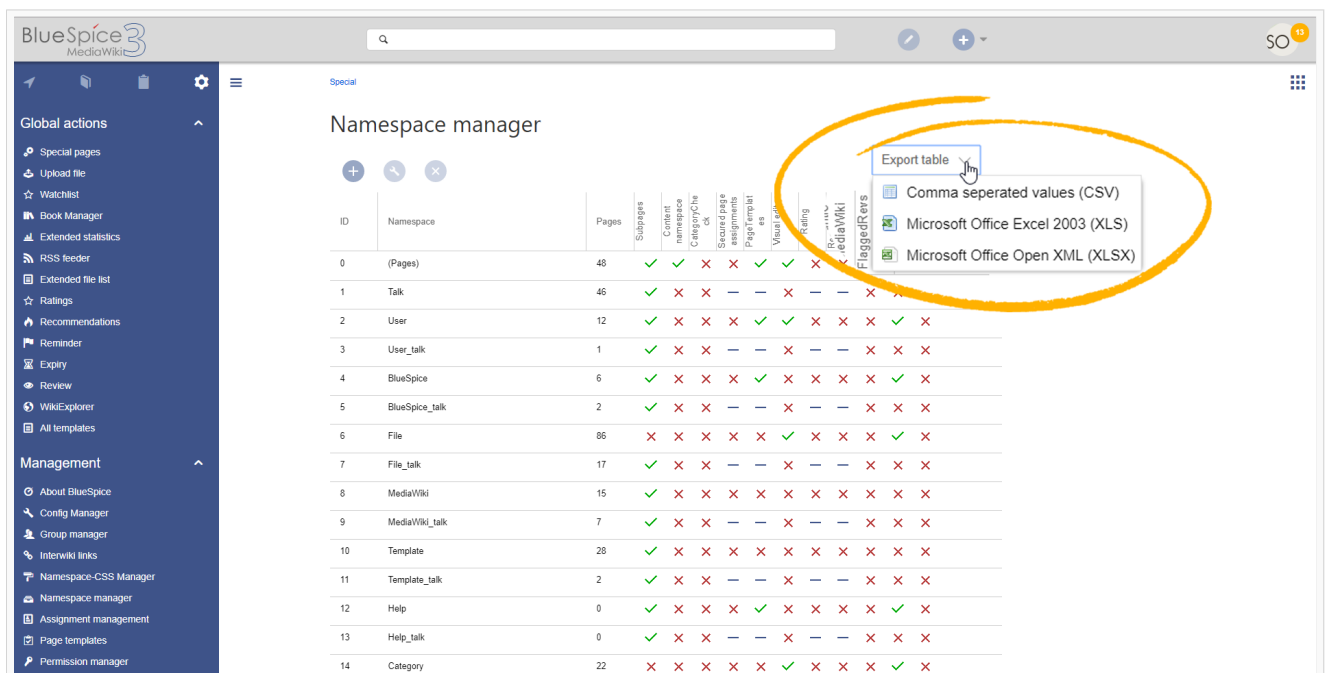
BlueSpice MediaWiki 3

SO 13

Global actions

Special pages
Upload file
Watchlist
Book Manager
Extended statistics
RSS feeder
Extended file list
Ratings
Recommendations
Reminder
Expiry
Review
WikiExplorer
All templates

Management

About BlueSpice
Config Manager
Group manager
Interwiki links
Namespace-CSS Manager
Namespace manager
Assignment management
Page templates
Permission manager

Special

Namespace manager

Export table

Comma seperated values (CSV)
Microsoft Office Excel 2003 (XLS)
Microsoft Office Open XML (XLSX)

| ID | Namespace | Pages | Subpages | Content namespace | CategoryCheck | Secured page assignments | PageTemplates | Visual e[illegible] | Rating | Re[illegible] | MediaWiki | FlaggedRevs | | |
|---|---|---|---|---|---|---|---|---|---|---|---|---|---|---|
| 0 | (Pages) | 48 | ✓ | ✓ | ✗ | ✗ | ✓ | ✓ | ✗ | | | | | |
| 1 | Talk | 46 | ✓ | ✗ | ✗ | — | — | ✗ | — | — | ✗ | ✗ | | |
| 2 | User | 12 | ✓ | ✗ | ✗ | ✗ | ✓ | ✓ | ✗ | ✗ | ✗ | ✓ | ✗ | |
| 3 | User_talk | 1 | ✓ | ✗ | ✗ | — | — | ✗ | — | — | ✗ | ✗ | ✗ | |
| 4 | BlueSpice | 6 | ✓ | ✗ | ✗ | ✗ | ✓ | ✗ | ✗ | ✗ | ✗ | ✓ | ✗ | |
| 5 | BlueSpice_talk | 2 | ✓ | ✗ | ✗ | — | — | ✗ | — | — | ✗ | ✗ | ✗ | |
| 6 | File | 86 | ✗ | ✗ | ✗ | ✗ | ✗ | ✓ | ✗ | ✗ | ✗ | ✓ | ✗ | |
| 7 | File_talk | 17 | ✓ | ✗ | ✗ | — | — | ✗ | — | — | ✗ | ✗ | ✗ | |
| 8 | MediaWiki | 15 | ✓ | ✗ | ✗ | ✗ | ✗ | ✗ | ✗ | ✗ | ✗ | ✗ | ✗ | |
| 9 | MediaWiki_talk | 7 | ✓ | ✗ | ✗ | — | — | ✗ | — | — | ✗ | ✗ | ✗ | |
| 10 | Template | 28 | ✓ | ✗ | ✗ | ✗ | ✗ | ✗ | ✗ | ✗ | ✗ | ✗ | ✗ | |
| 11 | Template_talk | 2 | ✓ | ✗ | ✗ | — | — | ✗ | — | — | ✗ | ✗ | ✗ | |
| 12 | Help | 0 | ✓ | ✗ | ✗ | ✗ | ✓ | ✗ | ✗ | ✗ | ✗ | ✓ | ✗ | |
| 13 | Help_talk | 0 | ✓ | ✗ | ✗ | — | — | ✗ | — | — | ✗ | ✗ | ✗ | |
| 14 | Category | 22 | ✗ | ✗ | ✗ | ✗ | ✗ | ✓ | ✗ | ✗ | ✗ | ✓ | ✗ | |